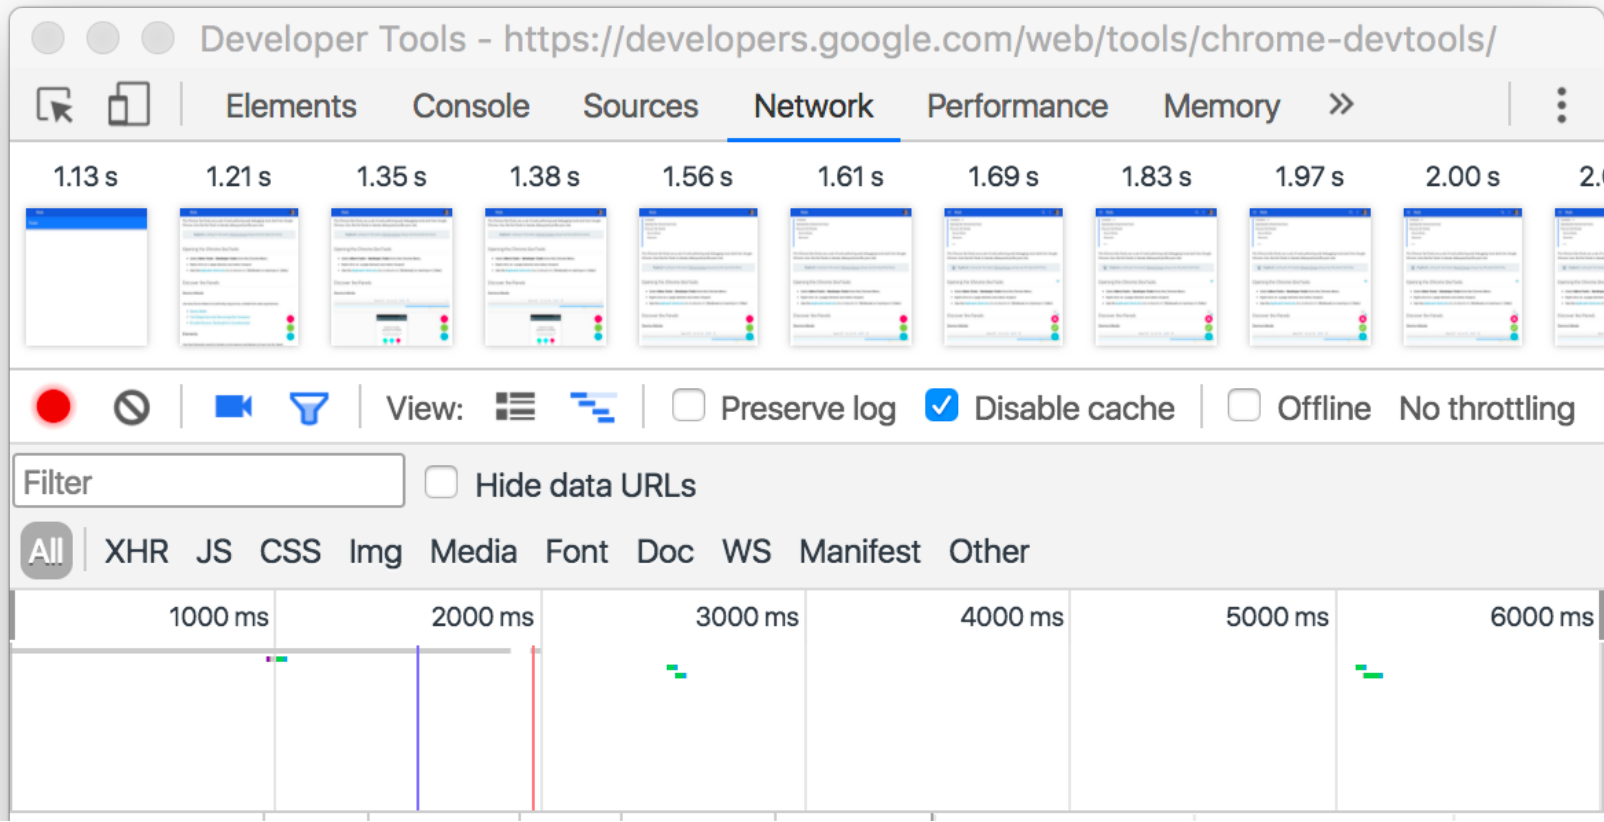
Developer Tools - https://developers.google.com/web/tools/chrome-devtools/

Elements Console Sources Network Performance Memory »

1.13 s 1.21 s 1.35 s 1.38 s 1.56 s 1.61 s 1.69 s 1.83 s 1.97 s 2.00 s 2.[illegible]

View: Preserve log Disable cache Offline No throttling

Filter Hide data URLs

All XHR JS CSS Img Media Font Doc WS Manifest Other

1000 ms 2000 ms 3000 ms 4000 ms 5000 ms 6000 ms